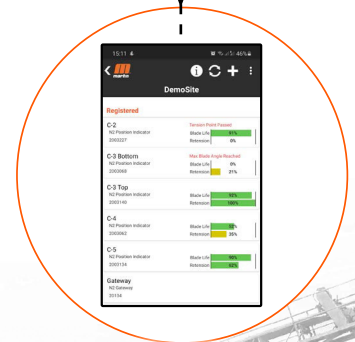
15:11 ▲ 46%

martin

DemoSite

Registered

C-2
N2 Position Indicator
2000327
Tension Point Passed
Blade Life 91%
Retension 0%

C-3 Bottom
N2 Position Indicator
2000068
Max Blade Angle Reached
Blade Life 0%
Retension 21%

C-3 Top
N2 Position Indicator
2000146
Blade Life 92%
Retension 100%

C-4
N2 Position Indicator
2000062
Blade Life 52%
Retension 25%

C-5
N2 Position Indicator
2000134
Blade Life 90%
Retension 92%

Gateway
N2 Gateway
20134